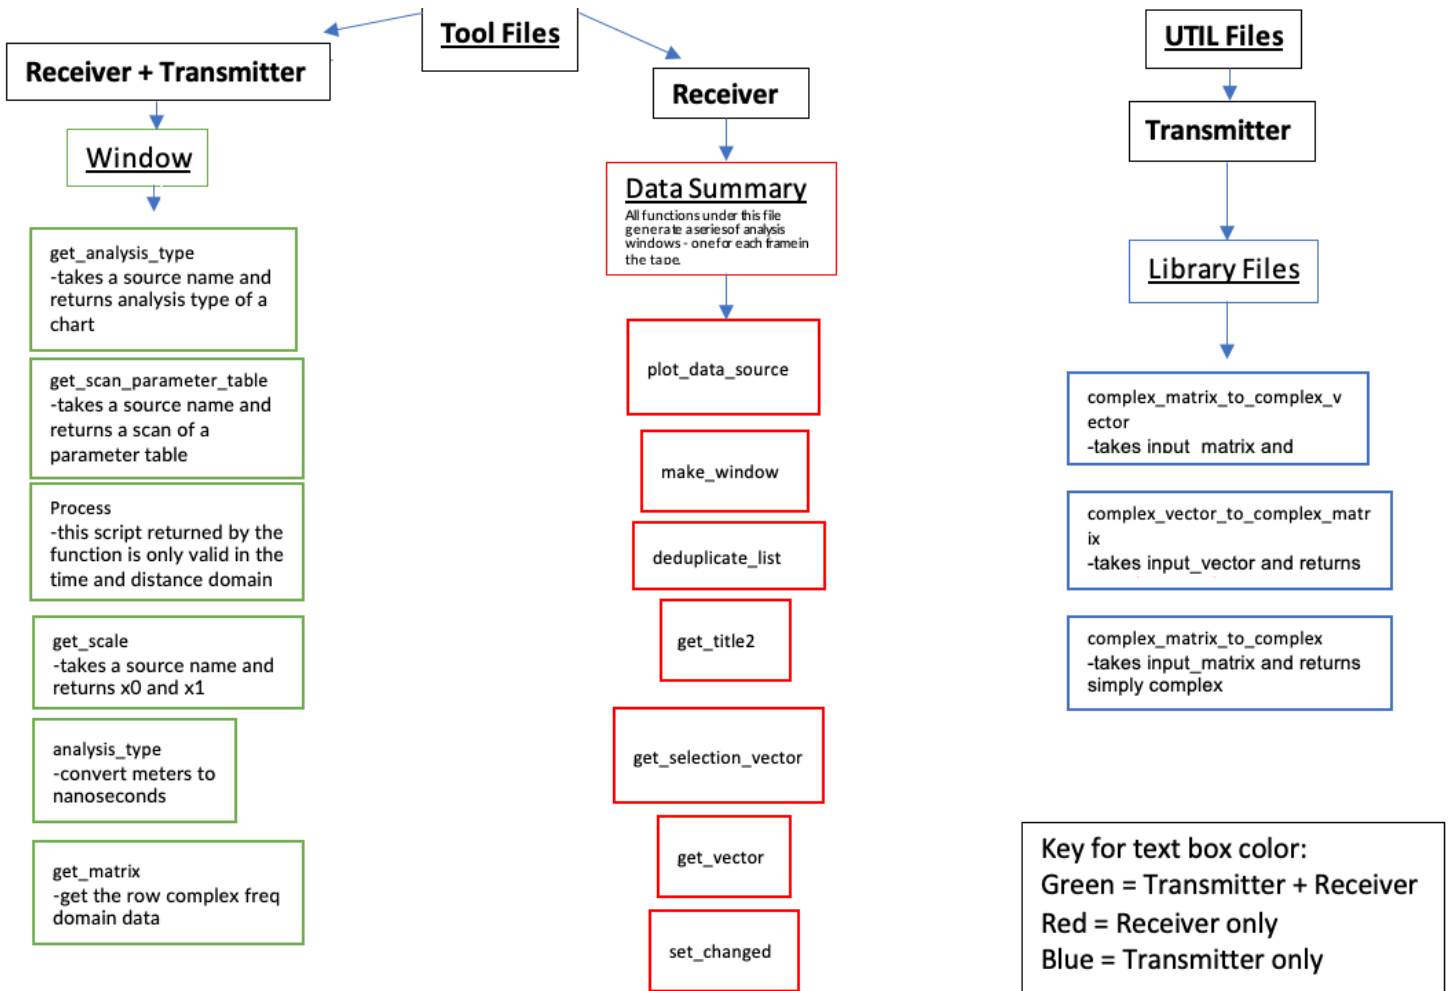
Tool Files

Receiver + Transmitter

Window

get_analysis_type
-takes a source name and returns analysis type of a chart

get_scan_parameter_table
-takes a source name and returns a scan of a parameter table

Process
-this script returned by the function is only valid in the time and distance domain

get_scale
-takes a source name and returns x0 and x1

analysis_type
-convert meters to nanoseconds

get_matrix
-get the row complex freq domain data

Receiver

Data Summary
All functions under this file generate a series of analysis windows - one for each frame in the tape.

plot_data_source

make_window

deduplicate_list

get_title2

get_selection_vector

get_vector

set_changed

UTIL Files

Transmitter

Library Files

complex_matrix_to_complex_vector
-takes input matrix and

complex_vector_to_complex_matrix
-takes input_vector and returns

complex_matrix_to_complex
-takes input_matrix and returns simply complex

Key for text box color:
Green = Transmitter + Receiver
Red = Receiver only
Blue = Transmitter only